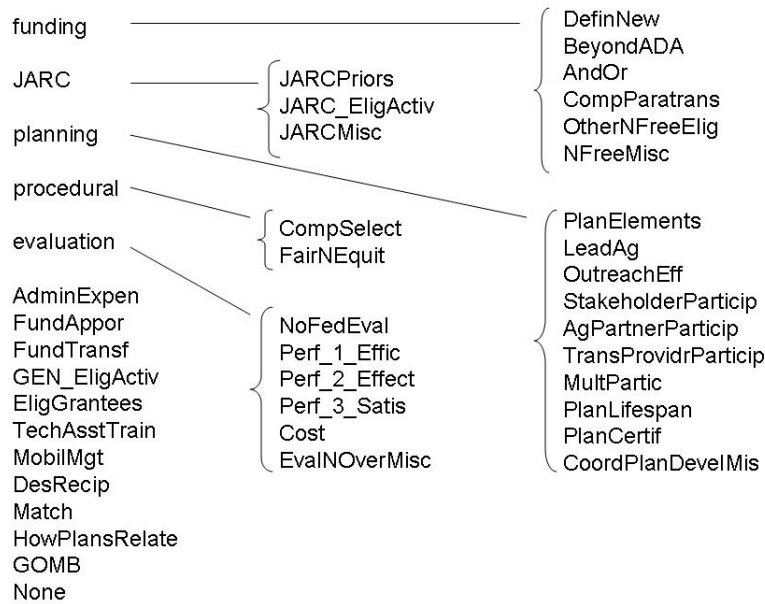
funding

JARC

planning

procedural

evaluation

AdminExpen
FundAppor
FundTransf
GEN_EligActiv
EligGrantees
TechAsstTrain
MobilMgt
DesRecip
Match
HowPlansRelate
GOMB
None

JARCPriors
JARC_EligActiv
JARCMisc

CompSelect
FairNEquit

NoFedEval
Perf_1_Effic
Perf_2_Effect
Perf_3_Satis
Cost
EvalNOverMisc

DefinNew
BeyondADA
AndOr
CompParatrans
OtherNFreeElig
NFreeMisc

PlanElements
LeadAg
OutreachEff
StakeholderParticip
AgPartnerParticip
TransProvidrParticip
MultPartic
PlanLifespan
PlanCertif
CoordPlanDevelMis